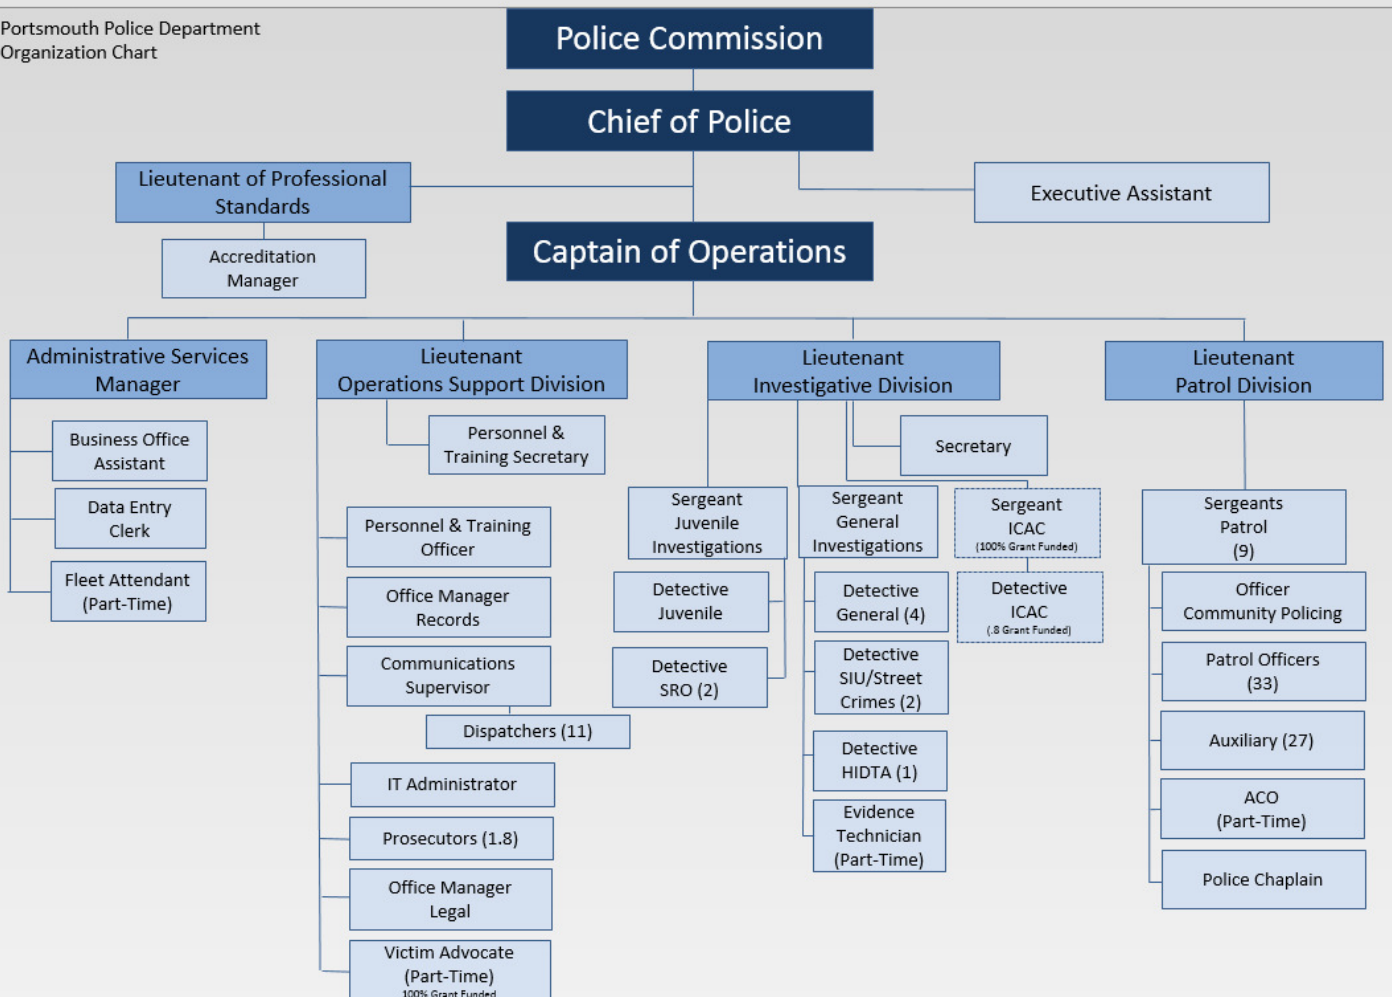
Portsmouth Police Department
Organization Chart

Police Commission

Chief of Police

Lieutenant of Professional Standards

Executive Assistant

Accreditation Manager

Captain of Operations

Administrative Services Manager

Business Office Assistant

Data Entry Clerk

Fleet Attendant (Part-Time)

Lieutenant Operations Support Division

Personnel & Training Secretary

Personnel & Training Officer

Office Manager Records

Communications Supervisor

Dispatchers (11)

IT Administrator

Prosecutors (1.8)

Office Manager Legal

Victim Advocate (Part-Time) 100% Grant Funded

Lieutenant Investigative Division

Secretary

Sergeant Juvenile Investigations

Detective Juvenile

Detective SRO (2)

Sergeant General Investigations

Detective General (4)

Detective SIU/Street Crimes (2)

Detective HIDTA (1)

Evidence Technician (Part-Time)

Sergeant ICAC (100% Grant Funded)

Detective ICAC (.8 Grant Funded)

Lieutenant Patrol Division

Sergeants Patrol (9)

Officer Community Policing

Patrol Officers (33)

Auxiliary (27)

ACO (Part-Time)

Police Chaplain